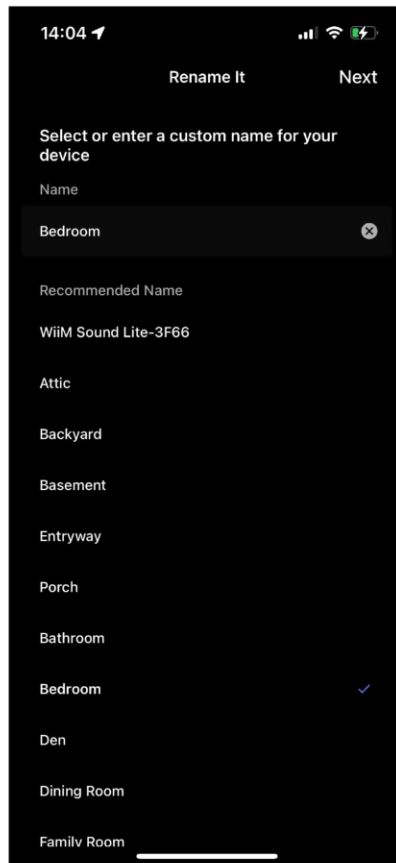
14:04

Rename It

Next

Select or enter a custom name for your device

Name

Bedroom

Recommended Name

WiiM Sound Lite-3F66

Attic

Backyard

Basement

Entryway

Porch

Bathroom

Bedroom

Den

Dining Room

Family Room